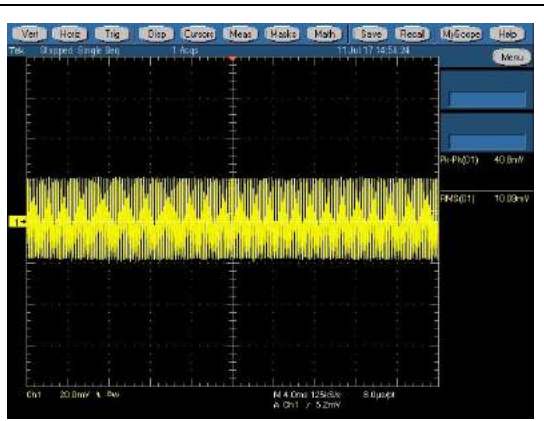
Vert Horiz Trig Disp Cursors Meas Masks Math Save Recall MyScope Help
Tek Stopped Single Seq 1 Acqs 11 Jul 17 14:58:24
Menu
Pk-Pk(C1) 40.8mV
RMS(C1) 10.89mV
1
Ch1 20.0mV Bw M 4.0ms 125kS/s 8.0μs/pt
A Ch1 / 5.2mV